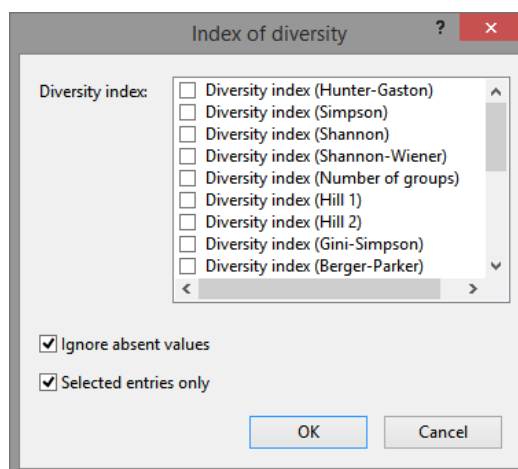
Index of diversity

?

×

Diversity index:

Diversity index (Hunter-Gaston)
Diversity index (Simpson)
Diversity index (Shannon)
Diversity index (Shannon-Wiener)
Diversity index (Number of groups)
Diversity index (Hill 1)
Diversity index (Hill 2)
Diversity index (Gini-Simpson)
Diversity index (Berger-Parker)

Ignore absent values

Selected entries only

OK

Cancel